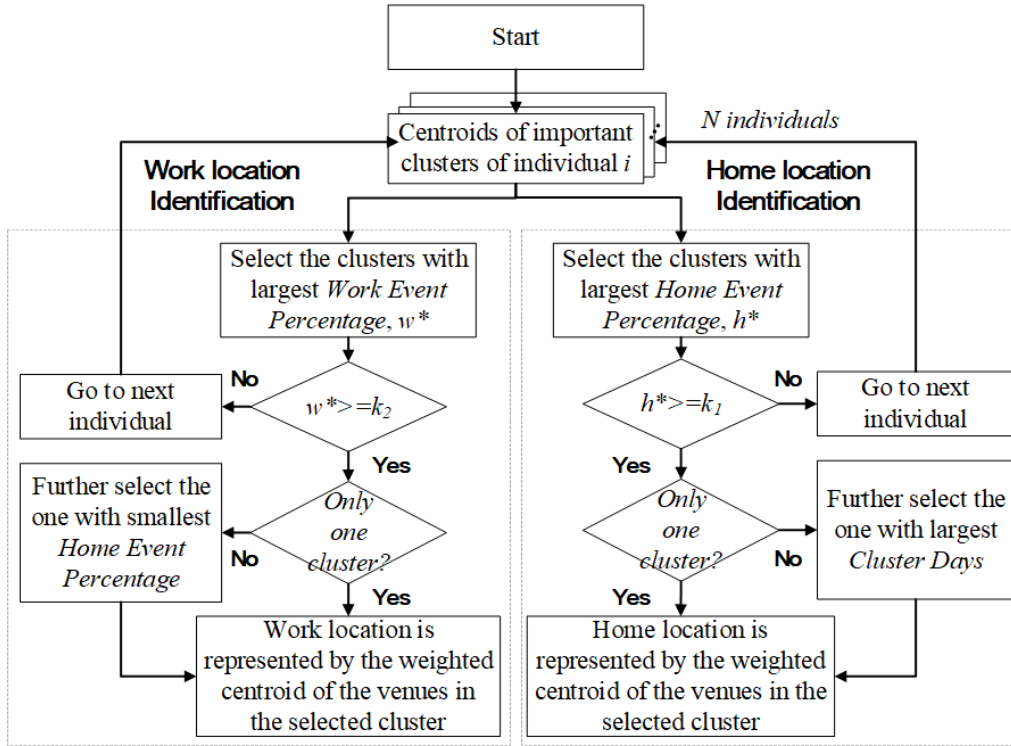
Start

Centroids of important clusters of individual *i*

*N individuals*

Work location Identification

Home location Identification

Select the clusters with largest *Work Event Percentage*, $w^*$

Go to next individual

No

$w^*>=k_2$

Yes

Only one cluster?

Further select the one with smallest *Home Event Percentage*

No

Yes

Work location is represented by the weighted centroid of the venues in the selected cluster

Select the clusters with largest *Home Event Percentage*, $h^*$

No

Go to next individual

$h^*>=k_1$

Yes

Only one cluster?

Further select the one with largest *Cluster Days*

No

Yes

Home location is represented by the weighted centroid of the venues in the selected cluster